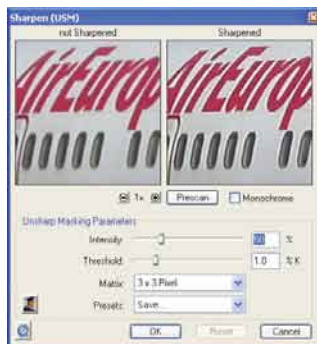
Sharpen (USM)

not Sharpened

Sharpened

AirEurop

AirEurop

1x Prescan Monochrome

Unsharp Masking Parameters

Intensity: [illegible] %

Threshold: 1.0 % K

Matrix: 3 x 3 Pixel

Presets: Save...

OK Reset Cancel